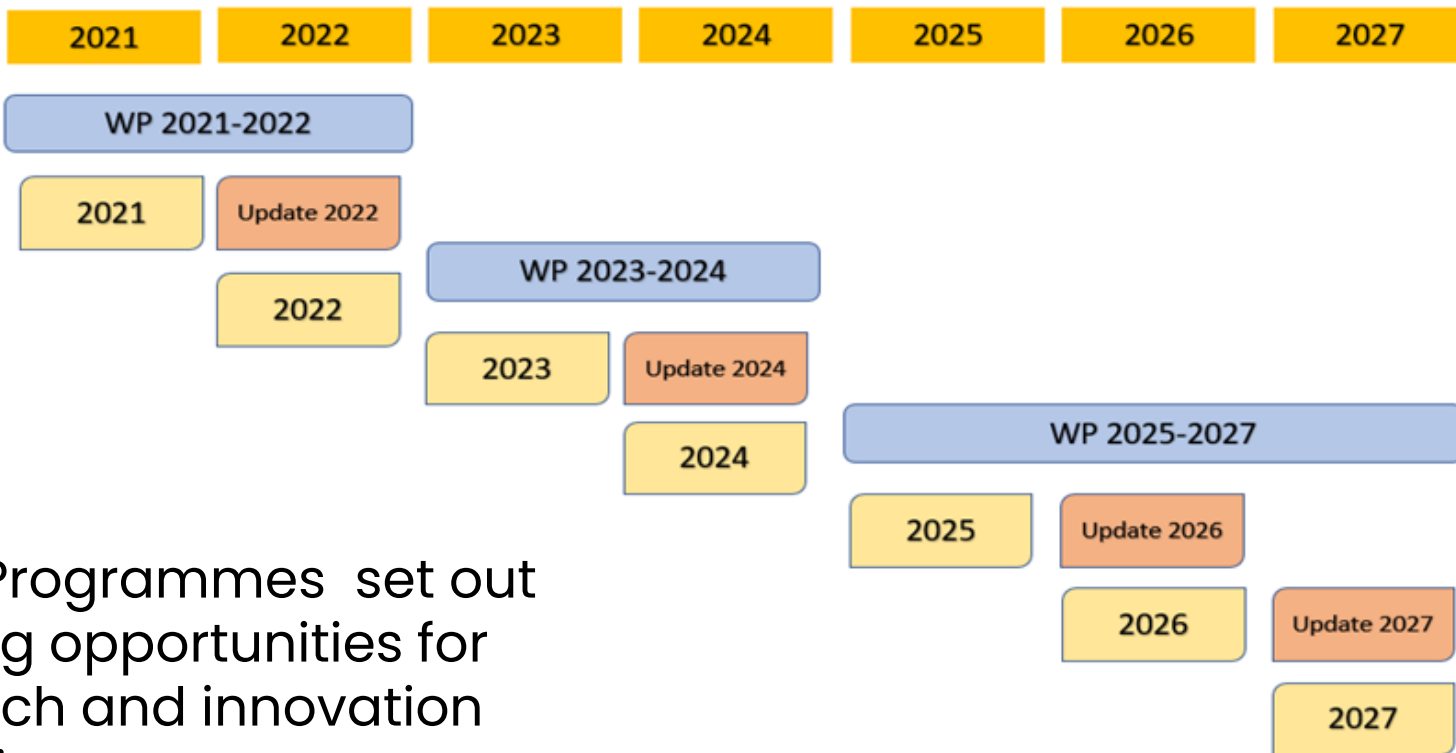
2021 2022 2023 2024 2025 2026 2027

WP 2021-2022

2021

Update 2022

2022

WP 2023-2024

2023

Update 2024

2024

WP 2025-2027

2025

Update 2026

2026

Update 2027

2027

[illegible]Programmes set out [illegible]g opportunities for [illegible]ch and innovation